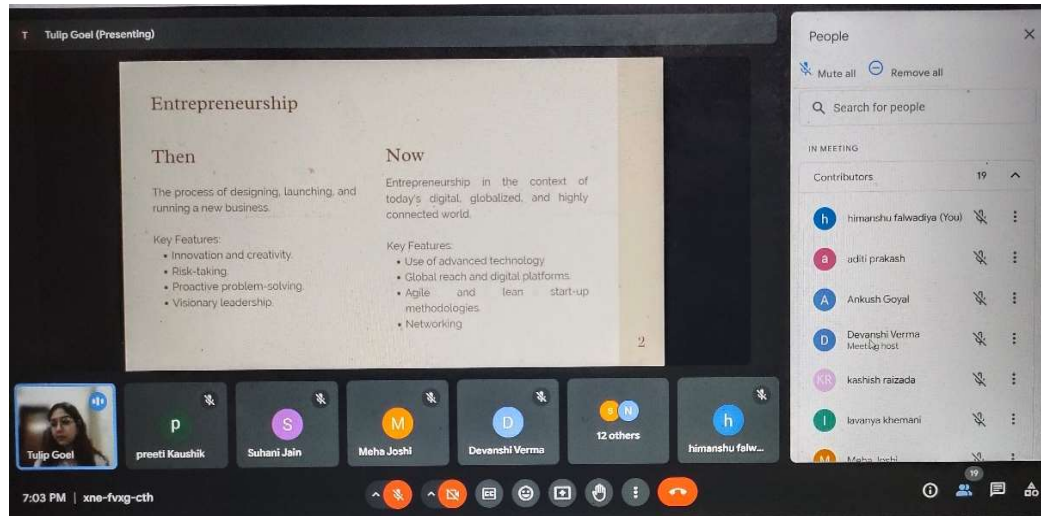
T Tulip Goel (Presenting)

Entrepreneurship

Then

The process of designing, launching, and running a new business.

Key Features:
• Innovation and creativity.
• Risk-taking.
• Proactive problem-solving.
• Visionary leadership.

Now

Entrepreneurship in the context of today's digital, globalized, and highly connected world.

Key Features:
• Use of advanced technology.
• Global reach and digital platforms.
• Agile and lean start-up methodologies.
• Networking

2

People

Mute all Remove all

Search for people

IN MEETING

Contributors 19

h himanshu falwadiya (You)

a aditi prakash

A Ankush Goyal

D Devanshi Verma
Meeting host

KR kashish raizada

l lavanya khemani

M Meha Joshi

Tulip Goel

p preeti Kaushik

S Suhani Jain

M Meha Joshi

D Devanshi Verma

S N 12 others

h himanshu falw...

7:03 PM | xne-fvxg-cth

19